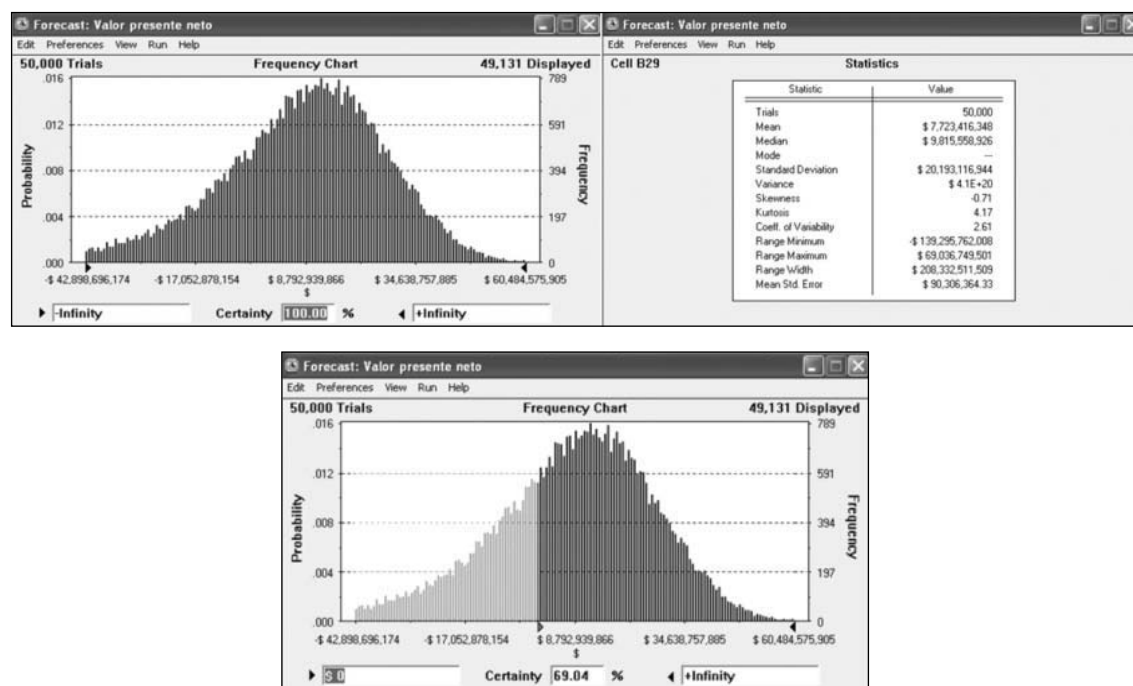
Forecast: Valor presente neto
Edit Preferences View Run Help
50,000 Trials
Frequency Chart
49,131 Displayed
Probability
Frequency
.016
.012
.008
.004
.000
789
591
394
197
0
-$ 42,898,696,174
-$ 17,052,878,154
$ 8,792,939,866
$ 34,638,757,885
$ 60,484,575,905
$
-Infinity
Certainty 100.00 %
+Infinity

Forecast: Valor presente neto
Edit Preferences View Run Help
Cell B29
Statistics

| Statistic | Value |
|---|---|
| Trials | 50,000 |
| Mean | $ 7,723,416,348 |
| Median | $ 9,815,558,926 |
| Mode | --- |
| Standard Deviation | $ 20,193,116,944 |
| Variance | $ 4.1E+20 |
| Skewness | -0.71 |
| Kurtosis | 4.17 |
| Coeff. of Variability | 2.61 |
| Range Minimum | -$ 139,295,762,008 |
| Range Maximum | $ 69,036,749,501 |
| Range Width | $ 208,332,511,509 |
| Mean Std. Error | $ 90,306,364.33 |

Forecast: Valor presente neto
Edit Preferences View Run Help
50,000 Trials
Frequency Chart
49,131 Displayed
Probability
Frequency
.016
.012
.008
.004
.000
789
591
394
197
0
-$ 42,898,696,174
-$ 17,052,878,154
$ 8,792,939,866
$ 34,638,757,885
$ 60,484,575,905
$
$ 0
Certainty 69.04 %
+Infinity